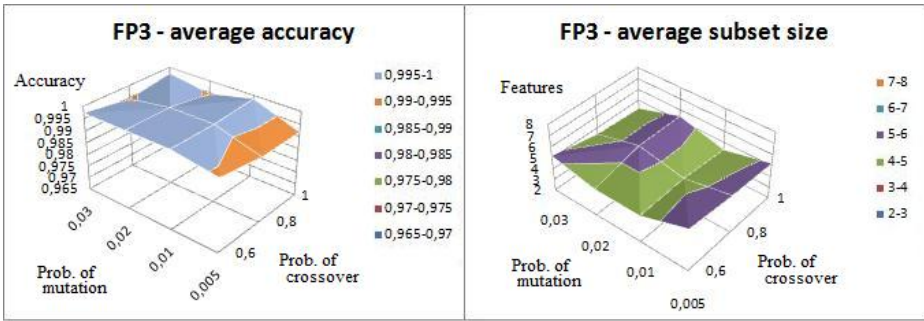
FP3 - average accuracy

Accuracy

1
0,995
0,99
0,985
0,98
0,975
0,97
0,965

0,03
0,02
0,01
0,005

Prob. of mutation

0,6
0,8
1

Prob. of crossover

0,995-1
0,99-0,995
0,985-0,99
0,98-0,985
0,975-0,98
0,97-0,975
0,965-0,97

FP3 - average subset size

Features

8
7
6
5
4
3
2

0,03
0,02
0,01
0,005

Prob. of mutation

0,6
0,8
1

Prob. of crossover

7-8
6-7
5-6
4-5
3-4
2-3